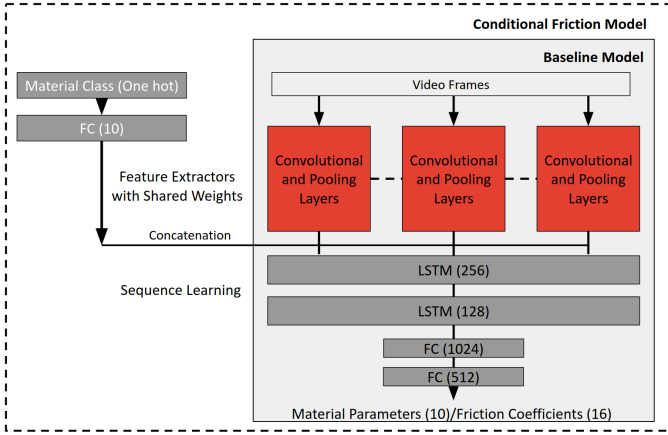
Conditional Friction Model

Baseline Model

Material Class (One hot)

FC (10)

Video Frames

Convolutional and Pooling Layers

Convolutional and Pooling Layers

Convolutional and Pooling Layers

Feature Extractors with Shared Weights

Concatenation

LSTM (256)

Sequence Learning

LSTM (128)

FC (1024)

FC (512)

Material Parameters (10)/Friction Coefficients (16)